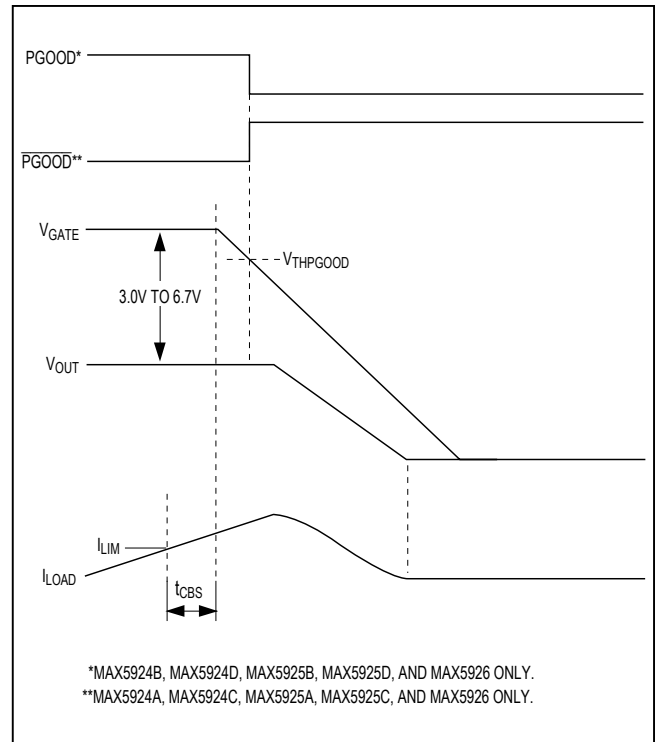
PGOOD*

$\overline{PGOOD}$**

$V_{GATE}$

$V_{THPGOOD}$

3.0V TO 6.7V

$V_{OUT}$

$I_{LIM}$

$I_{LOAD}$

$t_{CBS}$

*MAX5924B, MAX5924D, MAX5925B, MAX5925D, AND MAX5926 ONLY.
**MAX5924A, MAX5924C, MAX5925A, MAX5925C, AND MAX5926 ONLY.